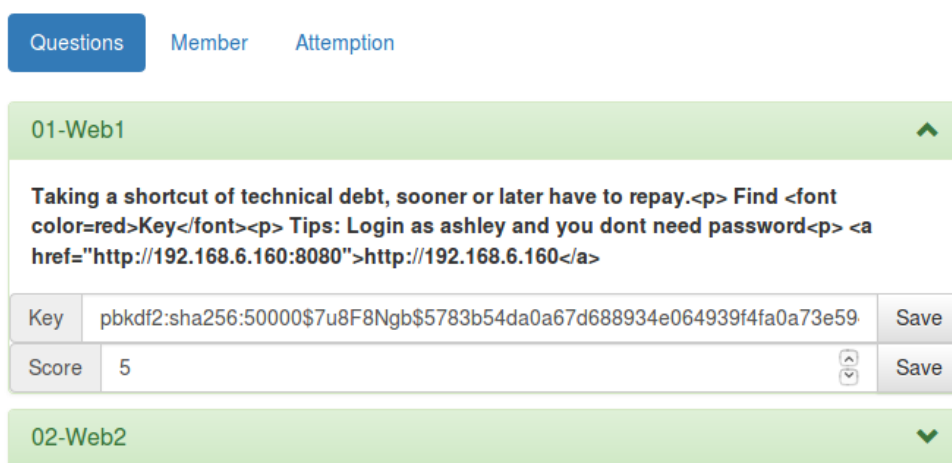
Questions Member Attemption

01-Web1

Taking a shortcut of technical debt, sooner or later have to repay.<p> Find <font color=red>Key</font><p> Tips: Login as ashley and you dont need password<p> <a href="http://192.168.6.160:8080">http://192.168.6.160</a>

Key pbkdf2:sha256:50000$7u8F8Ngb$5783b54da0a67d688934e064939f4fa0a73e59 Save

Score 5 Save

02-Web2